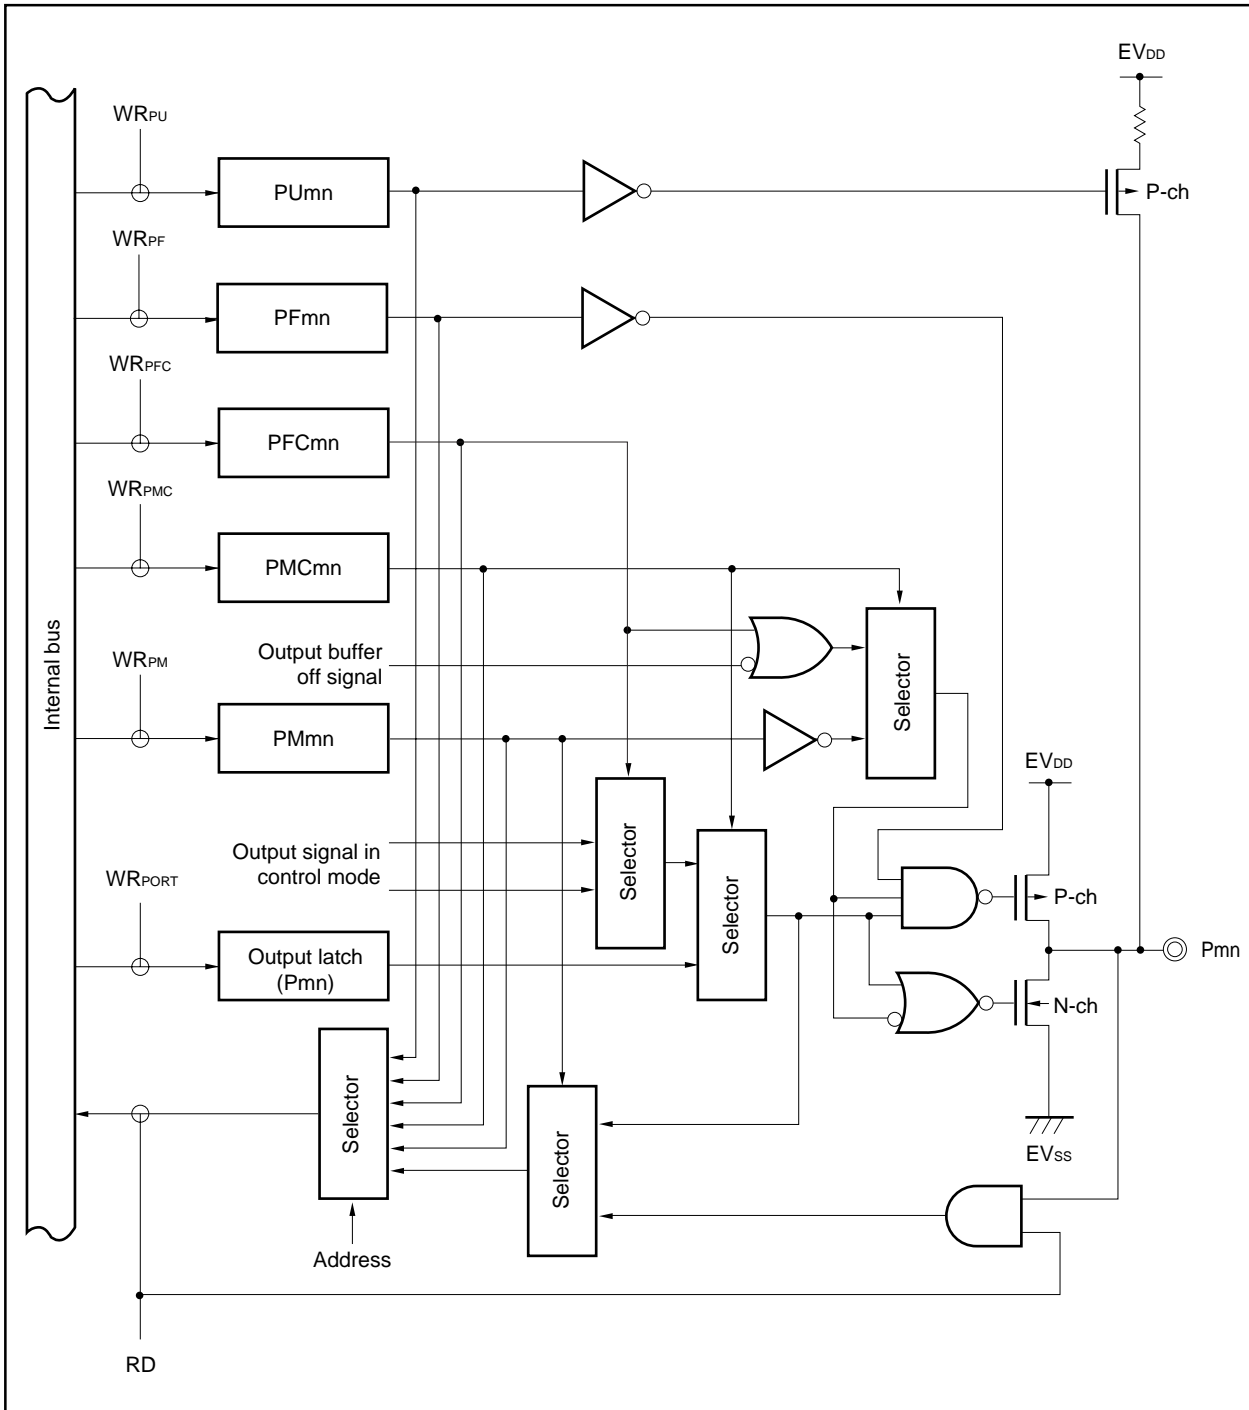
$EV_{DD}$

$WR_{PU}$

PUmn

P-ch

$WR_{PF}$

PFmn

$WR_{PFC}$

PFCmn

$WR_{PMC}$

PMCmn

Internal bus

$WR_{PM}$

Output buffer off signal

Selector

PMmn

$EV_{DD}$

Output signal in control mode

Selector

Selector

$WR_{PORT}$

P-ch

Output latch (Pmn)

Pmn

N-ch

Selector

Selector

$EV_{SS}$

Address

RD